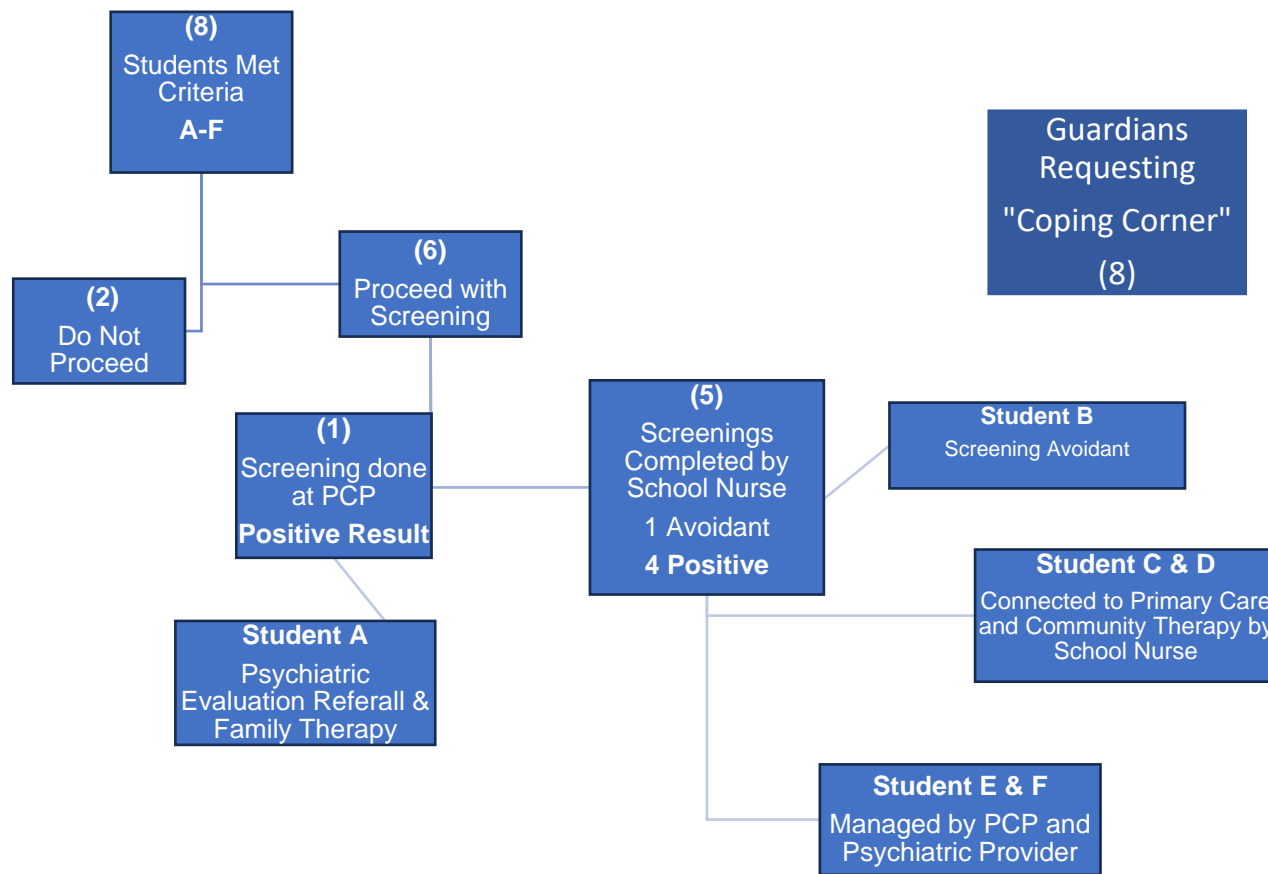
(8)
Students Met Criteria
A-F

Guardians Requesting "Coping Corner" (8)

(2)
Do Not Proceed

(6)
Proceed with Screening

(1)
Screening done at PCP
Positive Result

(5)
Screenings Completed by School Nurse
1 Avoidant
4 Positive

Student B
Screening Avoidant

Student C & D
Connected to Primary Care and Community Therapy by School Nurse

Student A
Psychiatric Evaluation Referall & Family Therapy

Student E & F
Managed by PCP and Psychiatric Provider